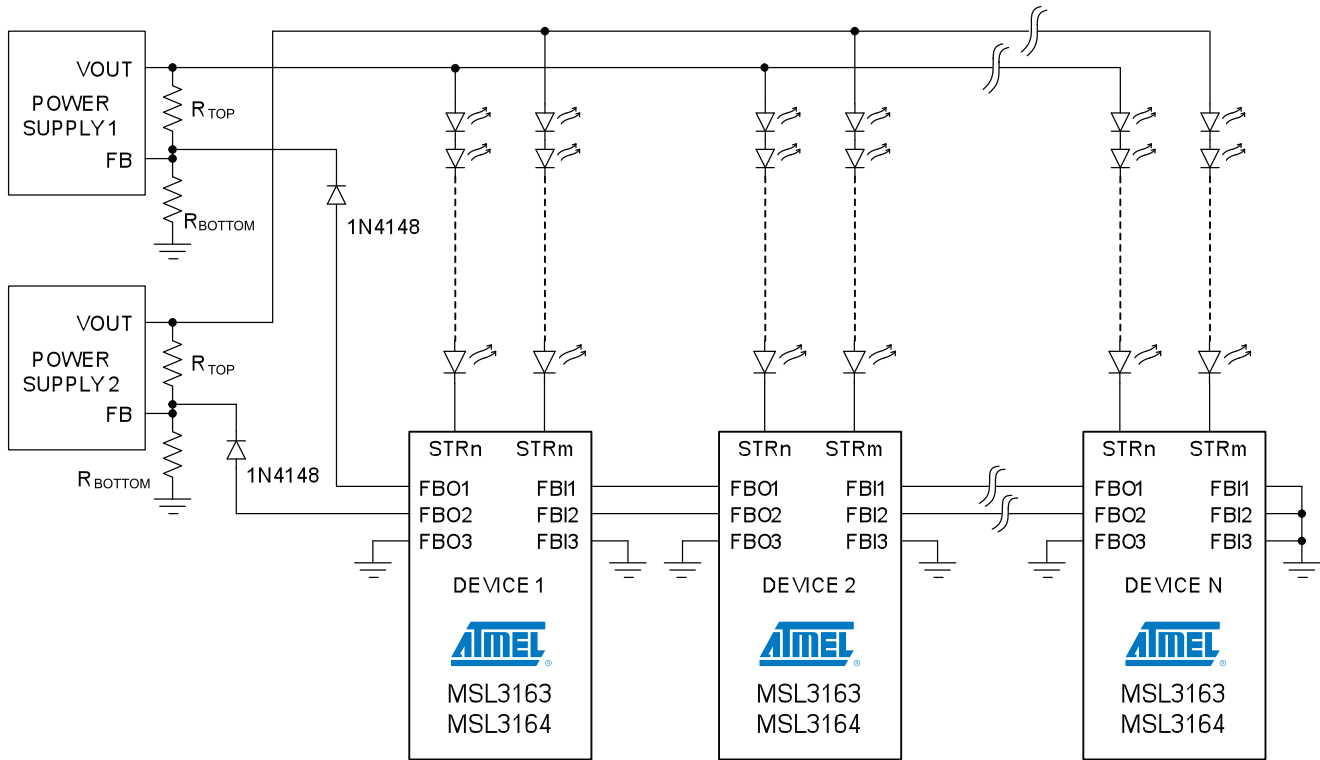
VOUT
POWER SUPPLY 1
FB
$R_{TOP}$
$R_{BOTTOM}$
1N4148

VOUT
POWER SUPPLY 2
FB
$R_{TOP}$
$R_{BOTTOM}$
1N4148

STRn STRm
FBO1 FBI1
FBO2 FBI2
FBO3 FBI3
DEVICE 1
ATMEL
MSL3163
MSL3164

STRn STRm
FBO1 FBI1
FBO2 FBI2
FBO3 FBI3
DEVICE 2
ATMEL
MSL3163
MSL3164

STRn STRm
FBO1 FBI1
FBO2 FBI2
FBO3 FBI3
DEVICE N
ATMEL
MSL3163
MSL3164